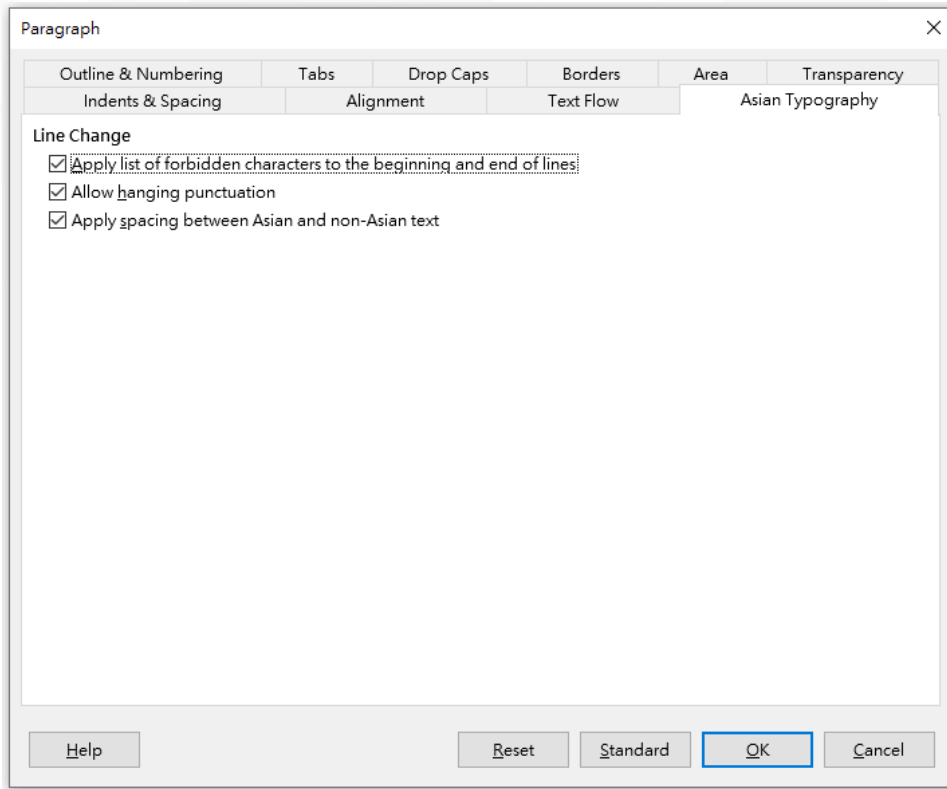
Paragraph
×

Outline & Numbering
Tabs
Drop Caps
Borders
Area
Transparency
Indents & Spacing
Alignment
Text Flow
Asian Typography

Line Change
☑ Apply list of forbidden characters to the beginning and end of lines
☑ Allow hanging punctuation
☑ Apply spacing between Asian and non-Asian text

Help
Reset
Standard
OK
Cancel